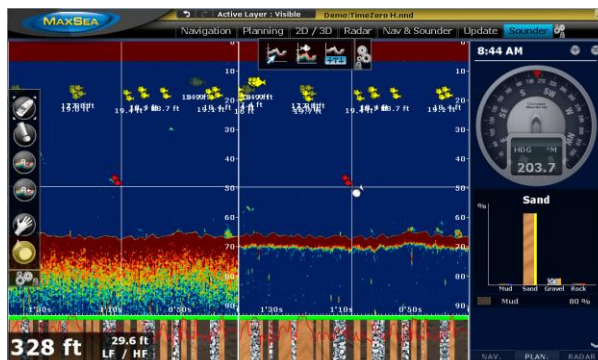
MaxSea
Active Layer : Visible
Demo:TimeZero H.mnd
Navigation
Planning
2D / 3D
Radar
Nav & Sounder
Update
Sounder
8:44 AM
HDG
M
203.7
Sand
%
Mud
Sand
Gravel
Rock
Mud
80 %
10
20
30
40
50
60
70
80
90
10
20
30
40
50
60
70
80
90
13.8 ft
19.1 ft
18.7 ft
18.9 ft
19.1 ft
13.9 ft
19.7 ft
18.7 ft
19.1 ft
1'30s
1'00s
0'30s
1'30s
1'00s
0'30s
328 ft
29.6 ft
LF / HF
NAV.
PLAN.
RADAR